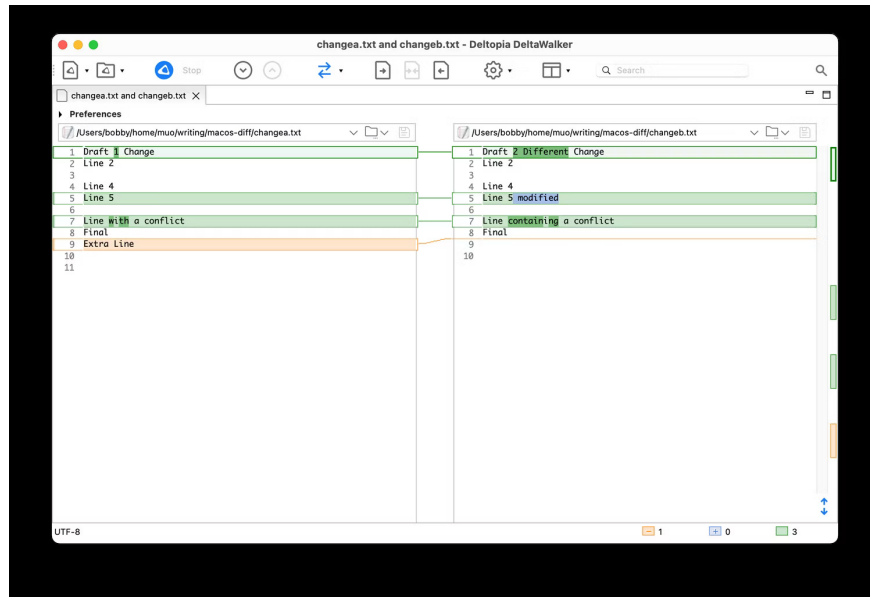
changea.txt and changeb.txt - Deltopia DeltaWalker

Stop

Search

changea.txt and changeb.txt

Preferences

/Users/bobby/home/muo/writing/macos-diff/changea.txt

/Users/bobby/home/muo/writing/macos-diff/changeb.txt

1 Draft 1 Change
2 Line 2
3
4 Line 4
5 Line 5
6
7 Line with a conflict
8 Final
9 Extra Line
10
11

1 Draft 2 Different Change
2 Line 2
3
4 Line 4
5 Line 5 modified
6
7 Line containing a conflict
8 Final
9
10

UTF-8

1

0

3